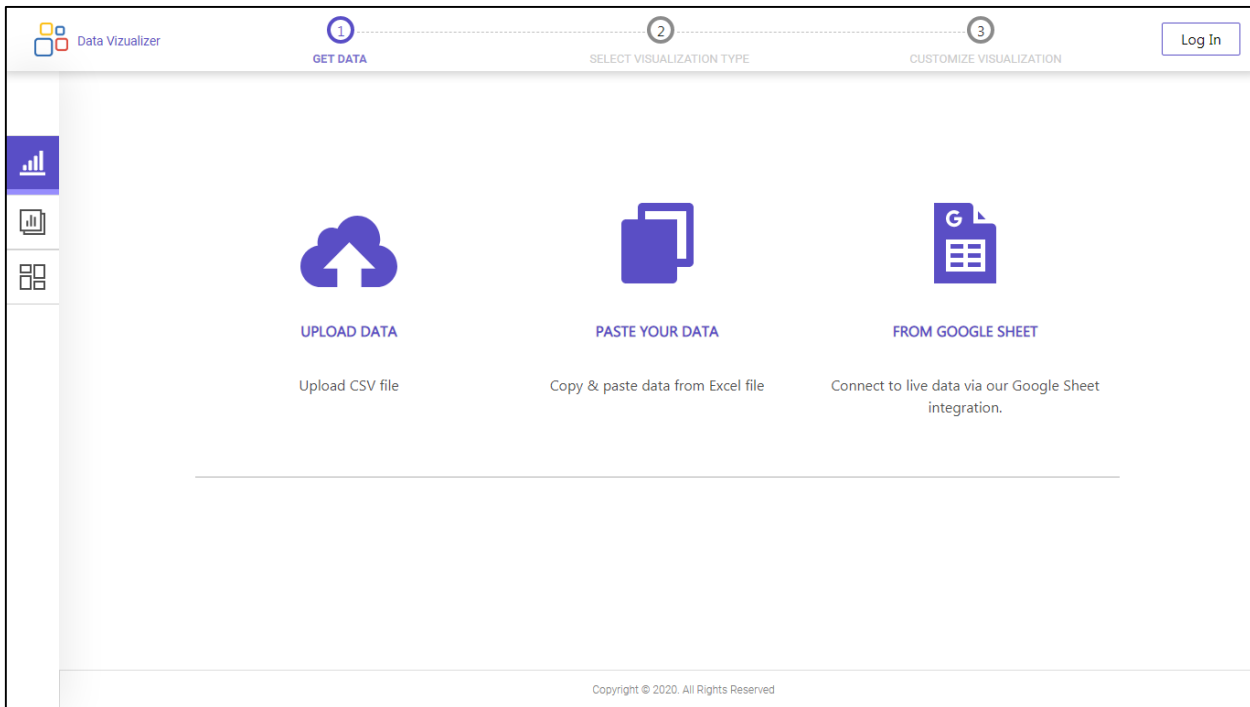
Data Vizualizer

1
GET DATA

2
SELECT VISUALIZATION TYPE

3
CUSTOMIZE VISUALIZATION

Log In

G

UPLOAD DATA

Upload CSV file

PASTE YOUR DATA

Copy & paste data from Excel file

FROM GOOGLE SHEET

Connect to live data via our Google Sheet integration.

Copyright © 2020. All Rights Reserved